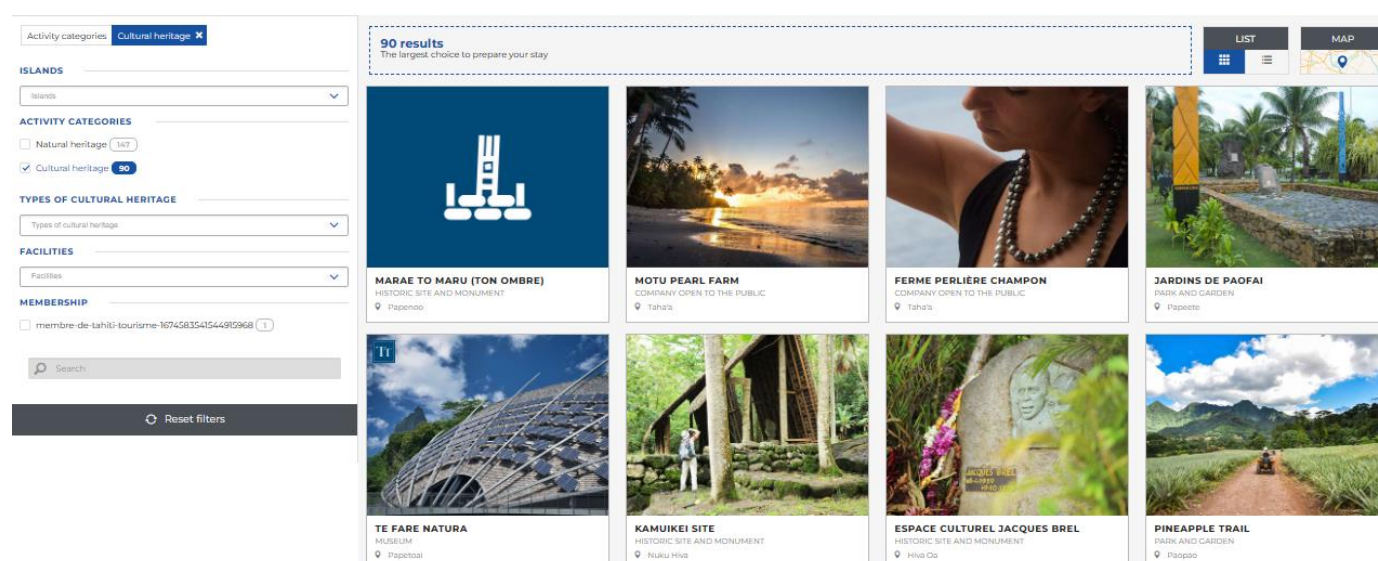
Activity categories Cultural heritage ✖

ISLANDS

Islands

ACTIVITY CATEGORIES

Natural heritage 147

Cultural heritage 90

TYPES OF CULTURAL HERITAGE

Types of cultural heritage

FACILITIES

Facilities

MEMBERSHIP

membre-de-tahiti-tourisme-1674583541544915968 1

Search

Reset filters

90 results
The largest choice to prepare your stay

LIST

MAP

MARAE TO MARU (TON OMBRE)
HISTORIC SITE AND MONUMENT
Papenoo

MOTU PEARL FARM
COMPANY OPEN TO THE PUBLIC
Taha'a

FERME PERLIÈRE CHAMPON
COMPANY OPEN TO THE PUBLIC
Taha'a

JARDINS DE PAOFAI
PARK AND GARDEN
Papeete

Tt

TE FARE NATURA
MUSEUM
Papetoai

KAMUIKEI SITE
HISTORIC SITE AND MONUMENT
Nuku Hiva

ESPACE CULTUREL JACQUES BREL
HISTORIC SITE AND MONUMENT
Hiva Oa

JACQUES BREL

PINEAPPLE TRAIL
PARK AND GARDEN
Paopao